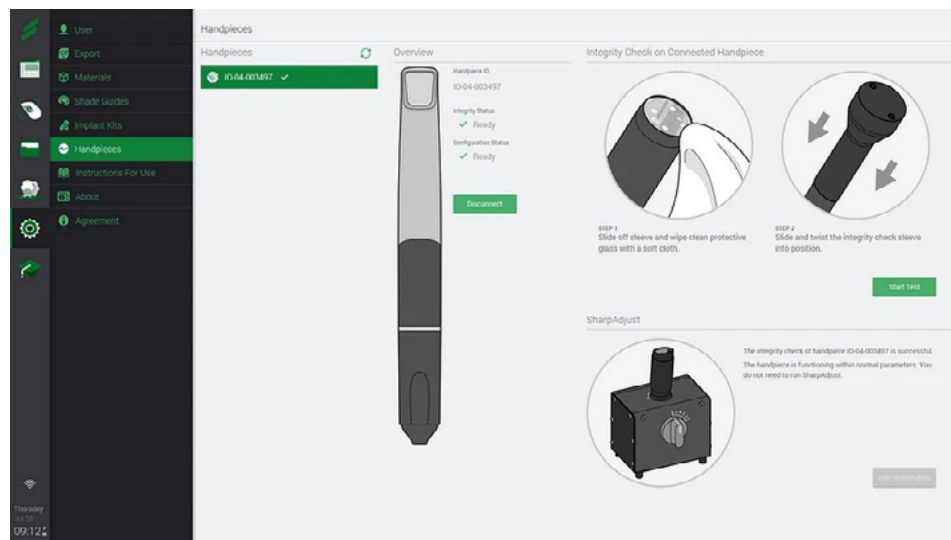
User
Export
Materials
Shade Guides
Implant Kits
Handpieces
Instructions For Use
About
Agreement

Thursday
Jul 18
09:12

Handpieces

Handpieces

IO-04-003497 ✓

Overview

Handpiece ID
IO-04-003497
Integrity Status
✓ Ready
Configuration Status
✓ Ready

Disconnect

Integrity Check on Connected Handpiece

STEP 1
Slide off sleeve and wipe clean protective glass with a soft cloth.

STEP 2
Slide and twist the integrity check sleeve into position.

Start Test

SharpAdjust

The integrity check of handpiece IO-04-003497 is successful.
The handpiece is functioning within normal parameters. You do not need to run SharpAdjust.

Run SharpAdjust